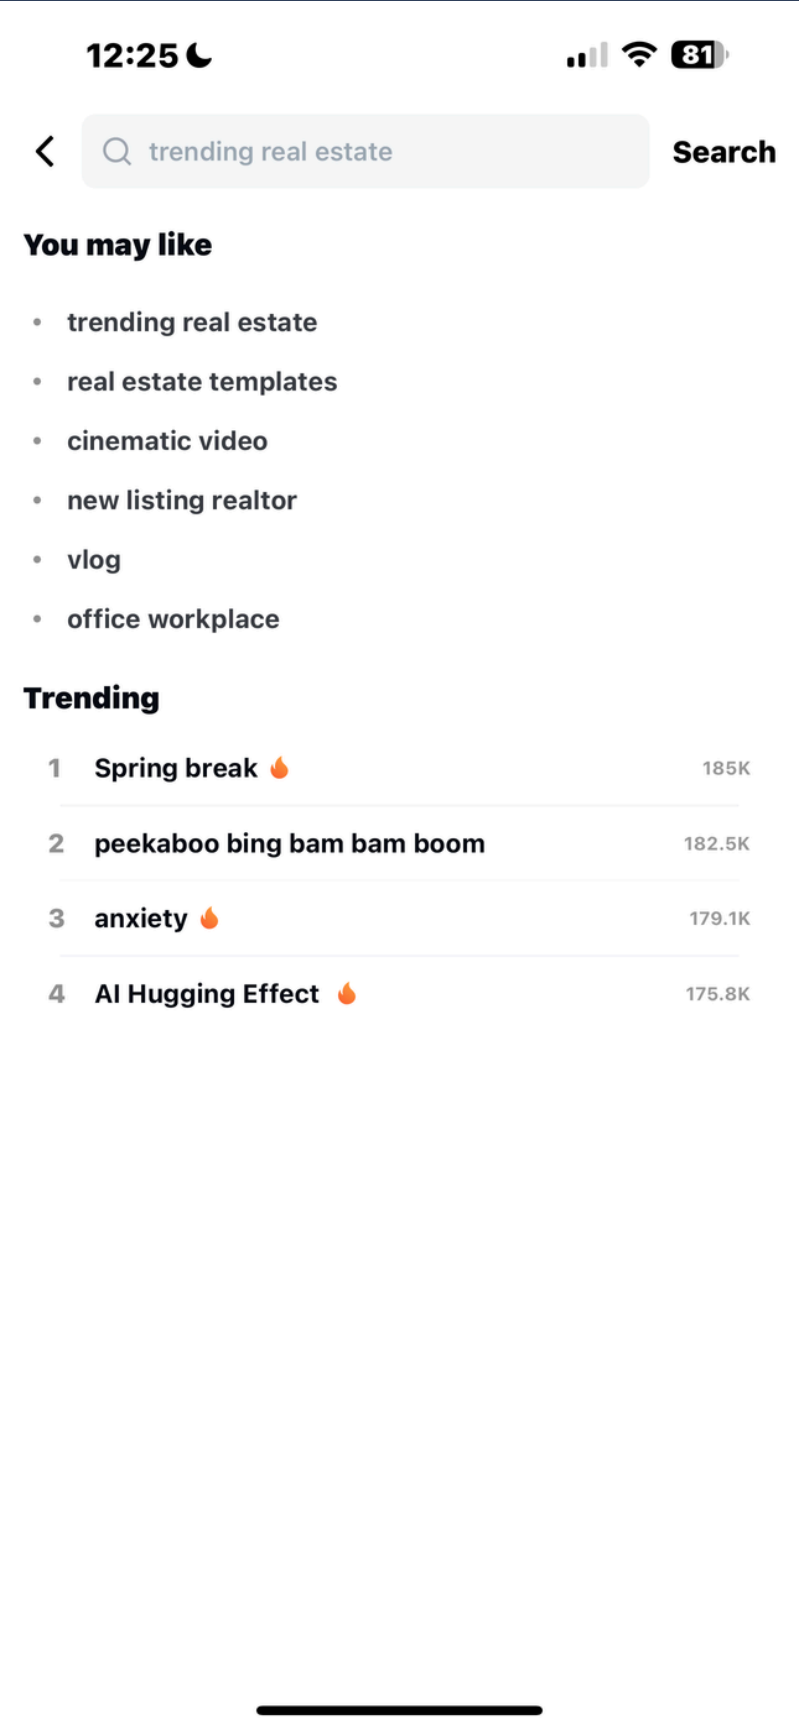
12:25

81

trending real estate

Search

You may like

- trending real estate
- real estate templates
- cinematic video
- new listing realtor
- vlog
- office workplace

Trending

1 Spring break 185K

2 peekaboo bing bam bam boom 182.5K

3 anxiety 179.1K

4 AI Hugging Effect 175.8K